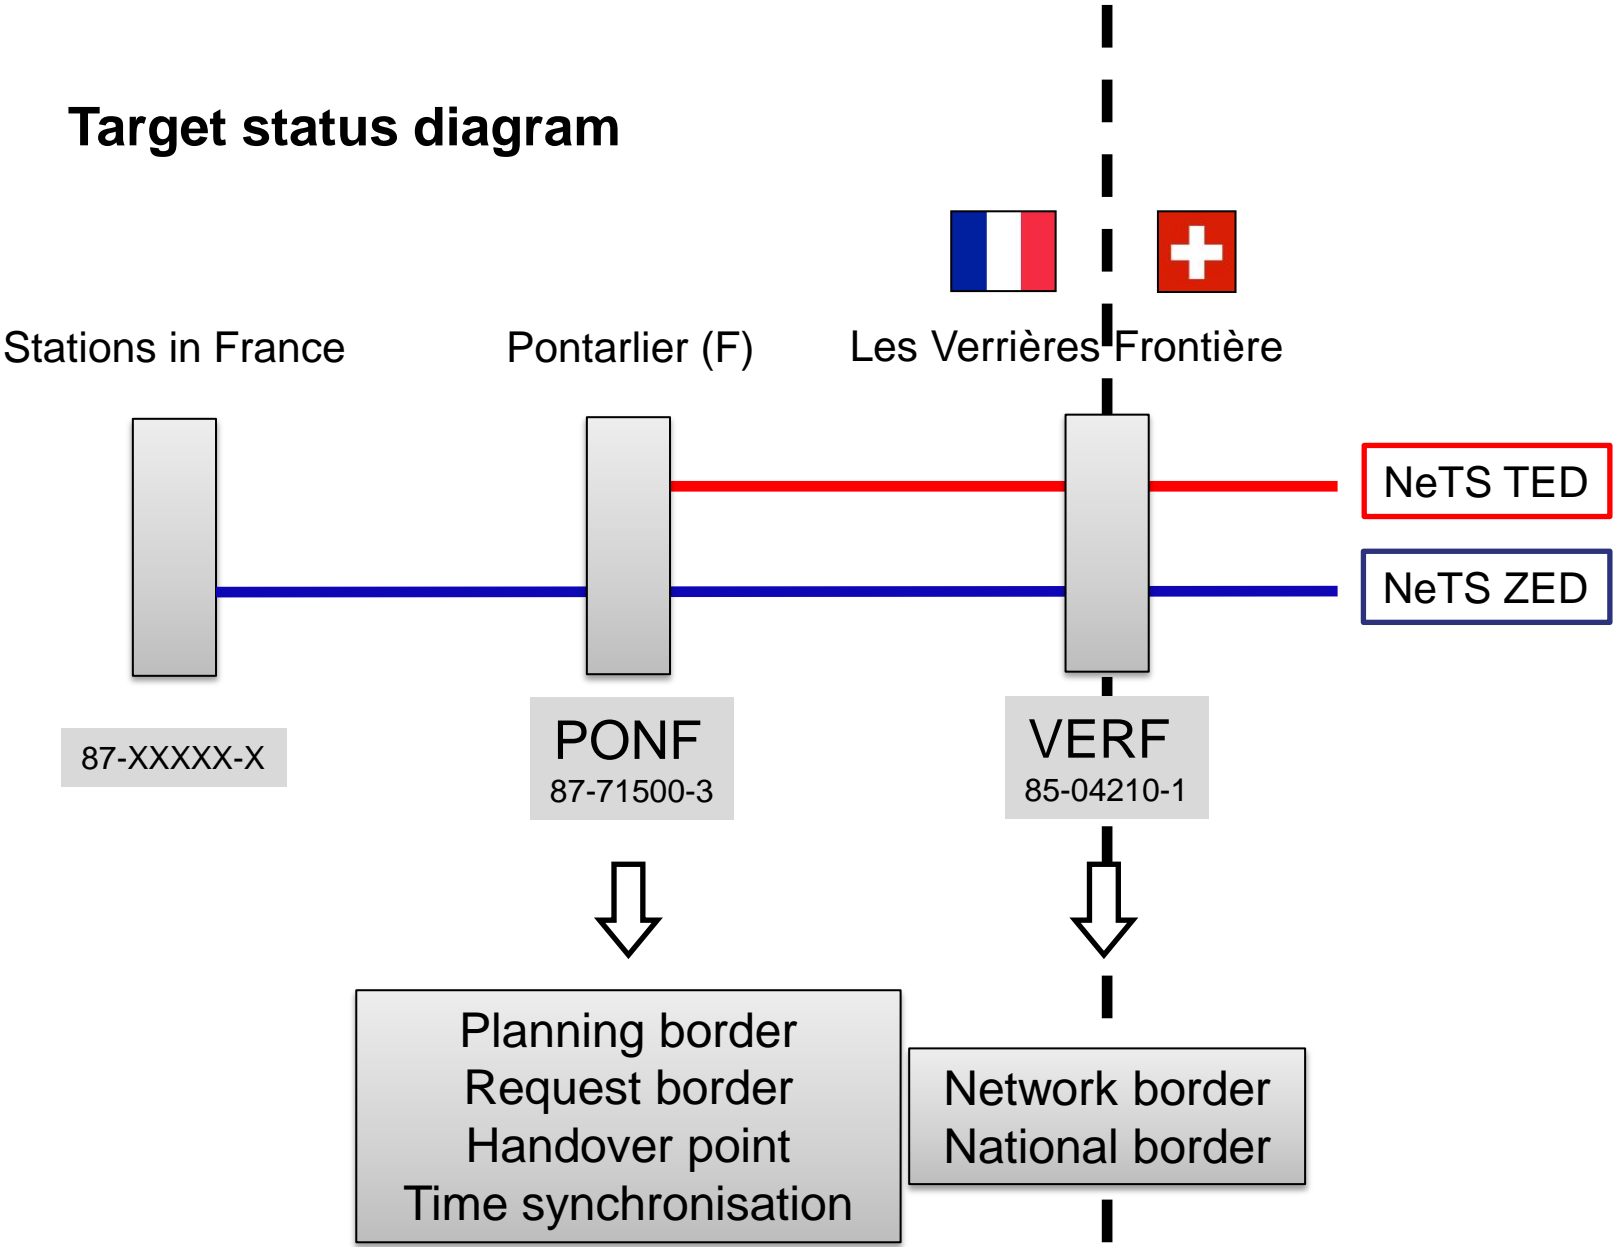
Target status diagram

Stations in France

Pontarlier (F)

Les Verrières Frontière

NeTS TED

NeTS ZED

87-XXXXX-X

PONF
87-71500-3

VERF
85-04210-1

Planning border
Request border
Handover point
Time synchronisation

Network border
National border